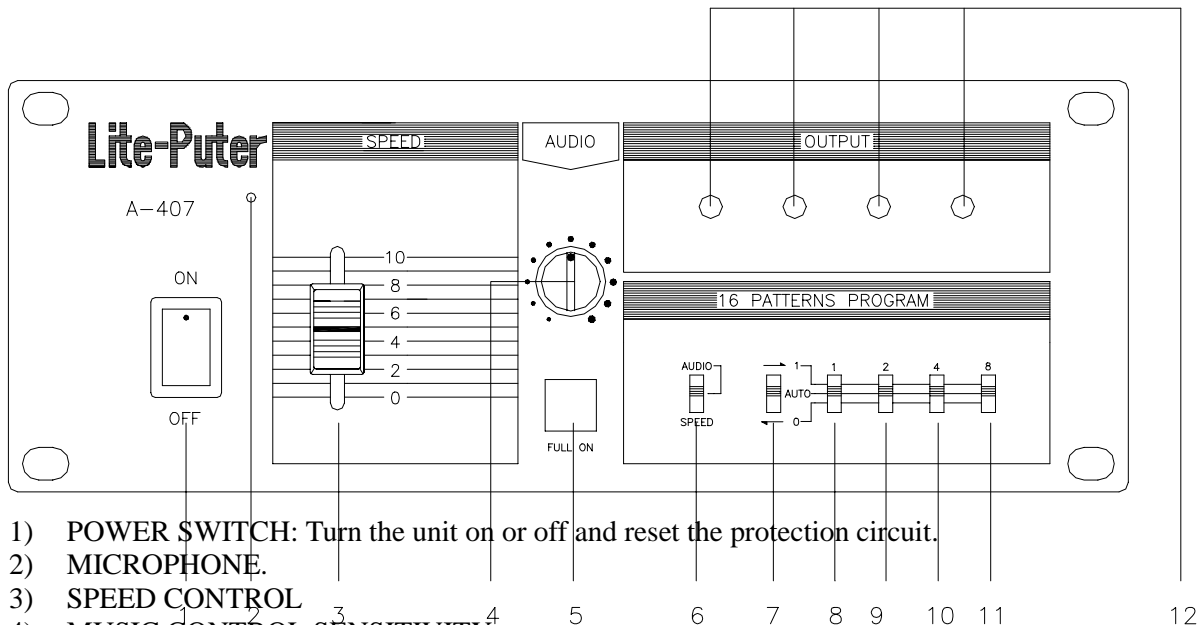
Lite-Puter

A-407

ON

OFF

SPEED

10
8
6
4
2
0

AUDIO

FULL ON

OUTPUT

16 PATTERNS PROGRAM

AUDIO
SPEED

1
AUTO
0

1 2 4 8

1 2 3 4 5 6 7 8 9 10 11 12

1) POWER SWITCH: Turn the unit on or off and reset the protection circuit.
2) MICROPHONE.
3) SPEED CONTROL
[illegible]